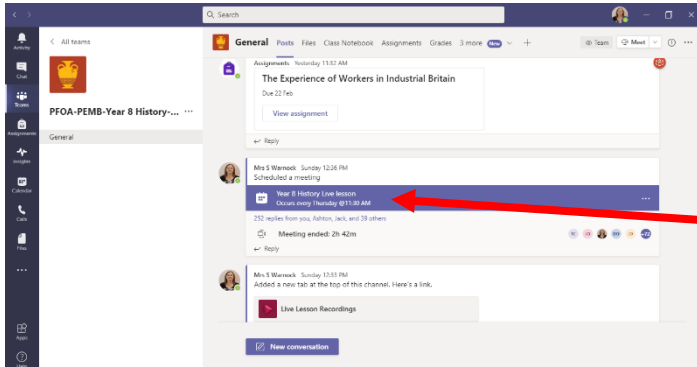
Search

Activity

Chat

Teams

Assignments

Insights

Calendar

Calls

Files

...

Apps

Help

< All teams

PFOA-PEMB-Year 8 History-... ...

General

General Posts Files Class Notebook Assignments Grades 3 more New

Team Meet

Assignments Yesterday 11:42 AM

The Experience of Workers in Industrial Britain

Due 22 Feb

View assignment

Reply

Mrs S Warnock Sunday 12:36 PM

Scheduled a meeting

Year 8 History Live lesson

Occurs every Thursday @11:30 AM

252 replies from you, Ashton, Jack, and 38 others

Meeting ended: 2h 42m

+22

Reply

Mrs S Warnock Sunday 12:53 PM

Added a new tab at the top of this channel. Here's a link.

Live Lesson Recordings

New conversation